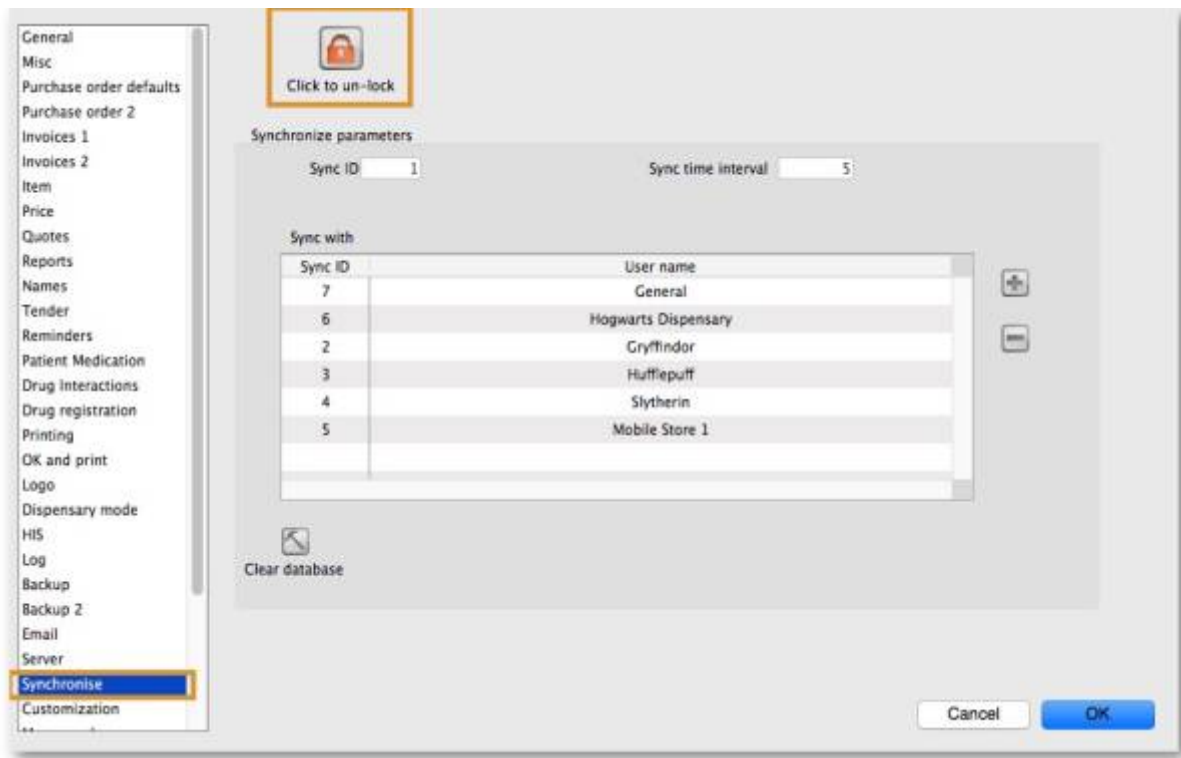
General
Misc
Purchase order defaults
Purchase order 2
Invoices 1
Invoices 2
Item
Price
Quotes
Reports
Names
Tender
Reminders
Patient Medication
Drug Interactions
Drug registration
Printing
OK and print
Logo
Dispensary mode
HIS
Log
Backup
Backup 2
Email
Server
Synchronise
Customization
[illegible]

Click to un-lock

Synchronize parameters

Sync ID 1

Sync time interval 5

Sync with

| Sync ID | User name |
|---|---|
| 7 | General |
| 6 | Hogwarts Dispensary |
| 2 | Gryffindor |
| 3 | Hufflepuff |
| 4 | Slytherin |
| 5 | Mobile Store 1 |

Clear database

Cancel

OK